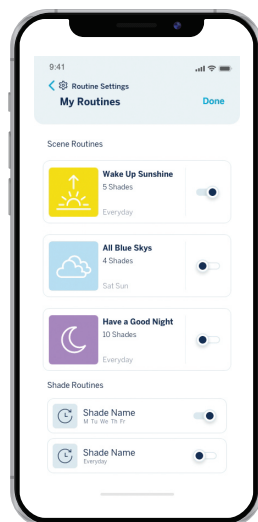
9:41

Routine Settings

My Routines

Done

Scene Routines

Wake Up Sunshine

5 Shades

Everyday

All Blue Skys

4 Shades

Sat Sun

Have a Good Night

10 Shades

Everyday

Shade Routines

Shade Name

M Tu We Th Fr

Shade Name

Everyday